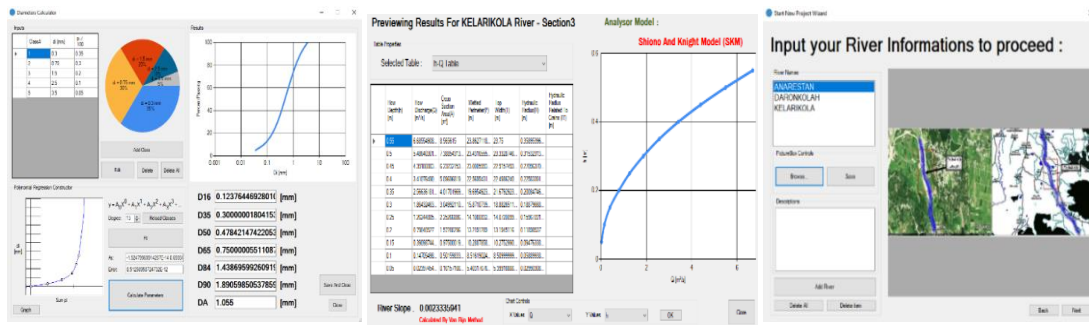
Diameters Calculator

Inputs

| | Class# | di (mm) | pi / 100 |
|---|---|---|---|
| ▸ | 1 | 0.1 | 0.35 |
| | 2 | 0.75 | 0.3 |
| | 3 | 1.5 | 0.2 |
| | 4 | 2.5 | 0.1 |
| | 5 | 3.5 | 0.05 |

Results

Percent Passing

Di (mm)

Add Class

Fill | Delete | Delete All

Polynomial Regression Constructor

Degree: 13 | Reload Classes

Fit

Aa: -1.5247095691.42572 / 4.60330

Error: 8.5126859670471E-12

Calculate Parameters

Graph

D16 0.12376449280​10 [mm]
D35 0.30000001804153 [mm]
D50 0.47842147422053 [mm]
D65 0.75000005511087 [mm]
D84 1.43869599260919 [mm]
D90 1.89059850537859 [mm]
DA 1.055 [mm]

Save All Class

Close

Previewing Results For KELARIKOLA River - Section3

Analysor Model :

Shiono And Knight Model (SKM)

Table Properties

Selected Table : h-Q Table

| | Flow Depth(h) [m] | Flow Discharge(Q) [m^3/s] | Cross Section Area(A) [m^2] | Wetted Perimeter(P) [m] | Top Width(T) [m] | Hydraulic Radius(R) [m] | Hydraulic Radius Related to Centre (R) [m] |
|---|---|---|---|---|---|---|---|
| ▸ | 0.55 | 6.68554800... | 8.565915 | 23.8627110... | 23.75 | 0.35895396... | |
| | 0.5 | 5.40843201... | 7.38947113... | 23.4376505... | 23.3328148... | 0.31528373... | |
| | 0.45 | 4.35160095... | 6.22532763... | 23.0888202... | 23.0167803... | 0.27025293... | |
| | 0.4 | 3.41979460... | 5.09368013... | 22.7688543... | 22.6667400... | 0.22703658... | |
| | 0.35 | 2.56636100... | 4.01759909... | 19.6954023... | 21.6792923... | 0.20564748... | |
| | 0.3 | 1.86453648... | 3.04952113... | 15.8798755... | 15.8026511... | 0.19070900... | |
| | 0.25 | 1.30244659... | 2.26088091... | 14.1680002... | 14.0002085... | 0.16057037... | |
| | 0.2 | 0.79643017... | 1.57768795... | 13.7691108... | 13.1501314... | 0.11555037... | |
| | 0.15 | 0.39558794... | 0.97598819... | 10.2886000... | 10.2752540... | 0.09475000... | |
| | 0.1 | 0.17854490... | 0.50159603... | 8.51918242... | 8.50999990... | 0.05889090... | |
| | 0.05 | 0.02351494... | 0.16731755... | 5.40574515... | 5.39978900... | 0.03095000... | |

River Slope : 0.0023335941

Calculated By Von Rijn Method

Chart Controls

X Values: Q | Y Values: h | OK

Close

Q [m^3/s]

h [m]

Start New Project Wizard

Input your River Informations to proceed :

River Names

ANARESTAN
DARONKOLAH
KELARIKOLA

Polyline Controls

Browse... | Save

Descriptions

Add River

Delete All | Delete Item

Back | Next